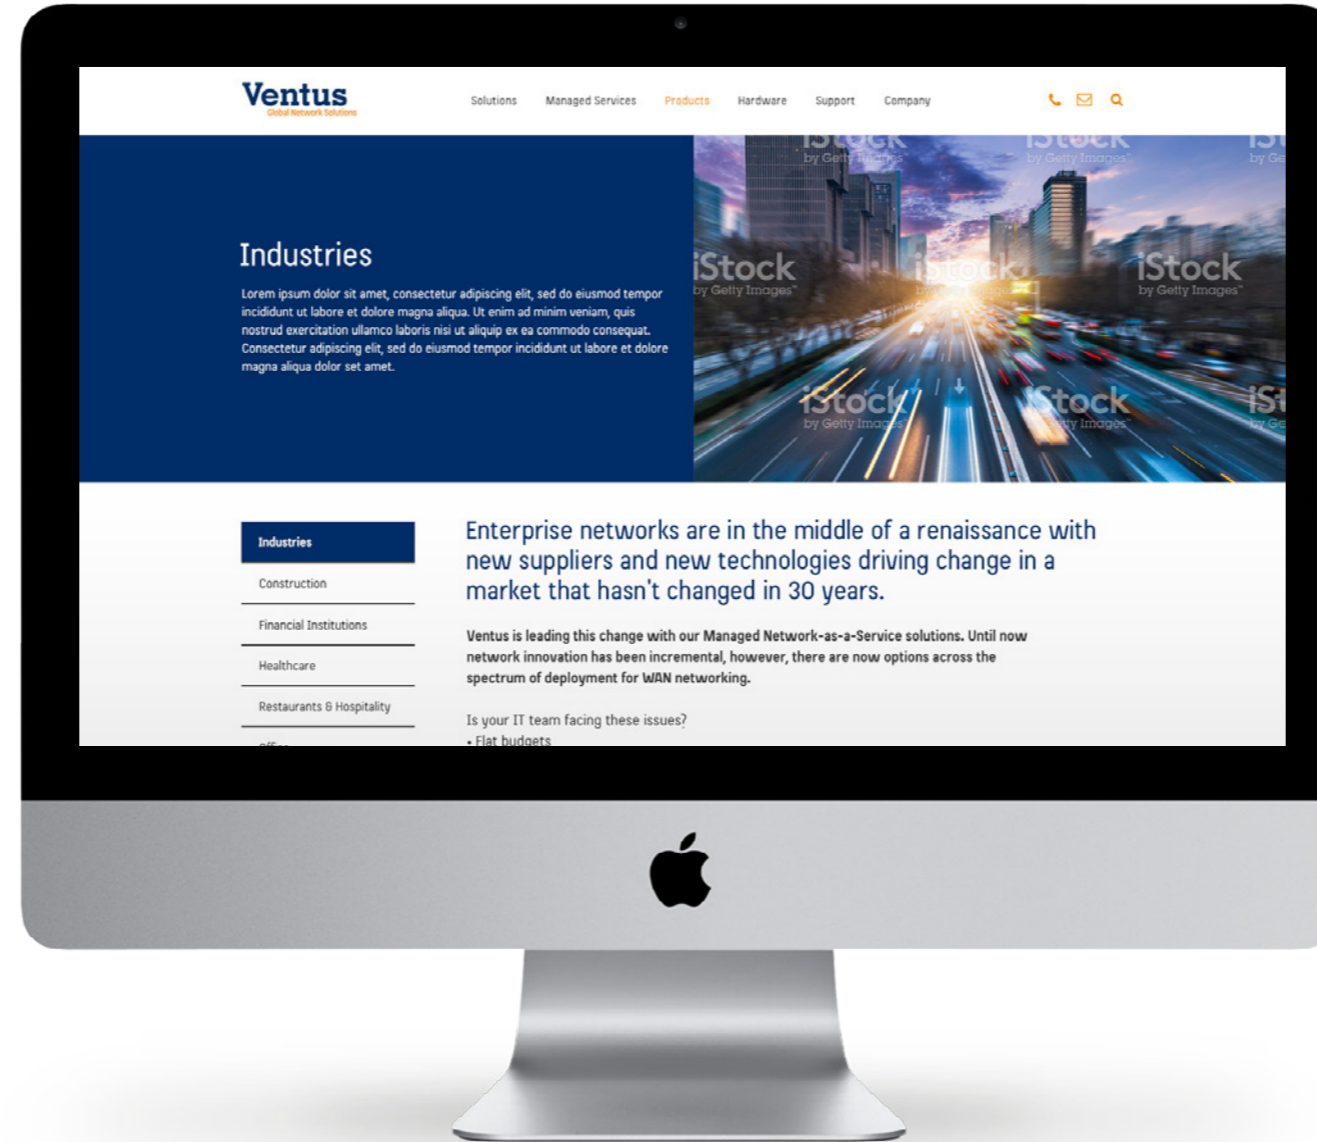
Ventus
Global Network Solutions

Solutions Managed Services Products Hardware Support Company

Industries

Lorem ipsum dolor sit amet, consectetur adipiscing elit, sed do eiusmod tempor incididunt ut labore et dolore magna aliqua. Ut enim ad minim veniam, quis nostrud exercitation ullamco laboris nisi ut aliquip ex ea commodo consequat. Consectetur adipiscing elit, sed do eiusmod tempor incididunt ut labore et dolore magna aliqua dolor set amet.

iStock by Getty Images iStock by Getty Images iStock by Getty Images iStock by Getty Images iStock by Getty Images iStock by Getty Images

Industries
Construction
Financial Institutions
Healthcare
Restaurants & Hospitality
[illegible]

Enterprise networks are in the middle of a renaissance with new suppliers and new technologies driving change in a market that hasn't changed in 30 years.

Ventus is leading this change with our Managed Network-as-a-Service solutions. Until now network innovation has been incremental, however, there are now options across the spectrum of deployment for WAN networking.

Is your IT team facing these issues?
• Flat budgets